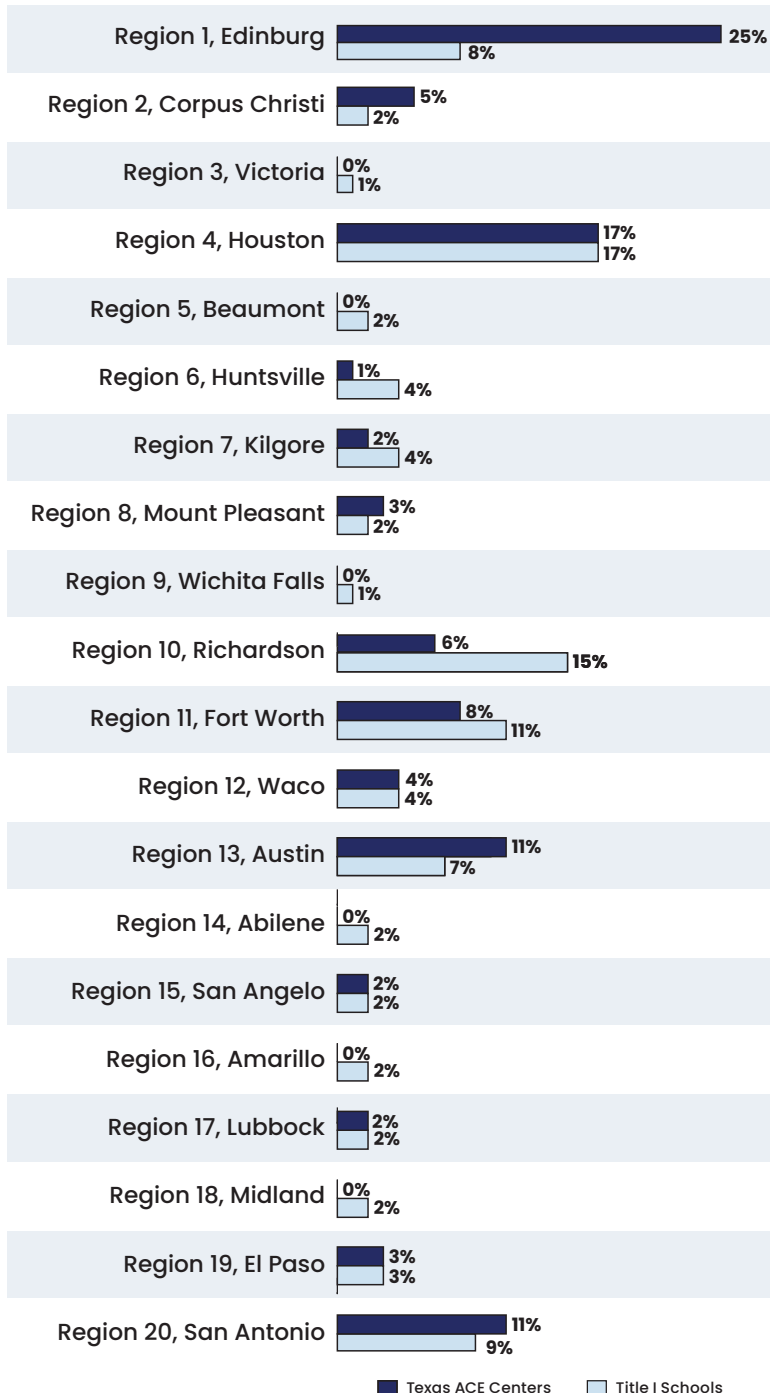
| Region | Texas ACE Centers | Title I Schools |
|---|---|---|
| Region 1, Edinburg | 25% | 8% |
| Region 2, Corpus Christi | 5% | 2% |
| Region 3, Victoria | 0% | 1% |
| Region 4, Houston | 17% | 17% |
| Region 5, Beaumont | 0% | 2% |
| Region 6, Huntsville | 1% | 4% |
| Region 7, Kilgore | 2% | 4% |
| Region 8, Mount Pleasant | 3% | 2% |
| Region 9, Wichita Falls | 0% | 1% |
| Region 10, Richardson | 6% | 15% |
| Region 11, Fort Worth | 8% | 11% |
| Region 12, Waco | 4% | 4% |
| Region 13, Austin | 11% | 7% |
| Region 14, Abilene | 0% | 2% |
| Region 15, San Angelo | 2% | 2% |
| Region 16, Amarillo | 0% | 2% |
| Region 17, Lubbock | 2% | 2% |
| Region 18, Midland | 0% | 2% |
| Region 19, El Paso | 3% | 3% |
| Region 20, San Antonio | 11% | 9% |

Texas ACE Centers
Title I Schools